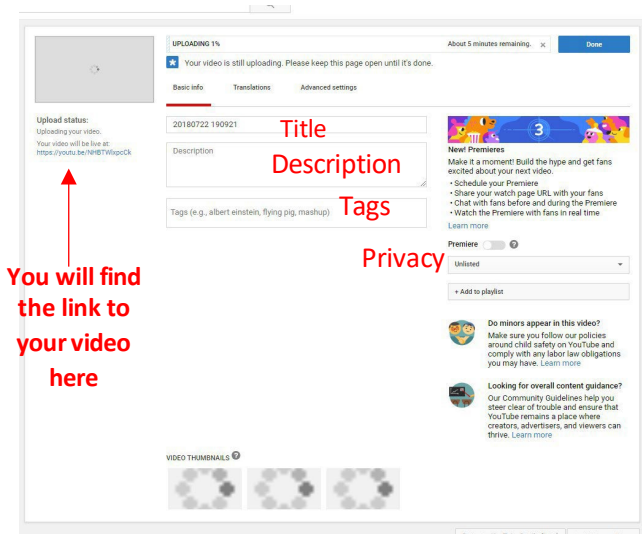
UPLOADING 1%

About 5 minutes remaining. ×

Done

Your video is still uploading. Please keep this page open until it's done.

Basic info

Translations

Advanced settings

Upload status:
Uploading your video.
Your video will be live at:
https://youtu.be/NHBTWlxpcCk

20180722 190921

Title

Description

Description

Tags (e.g., albert einstein, flying pig, mashup)

Tags

New! Premieres
Make it a moment! Build the hype and get fans excited about your next video.
• Schedule your Premiere
• Share your watch page URL with your fans
• Chat with fans before and during the Premiere
• Watch the Premiere with fans in real time
Learn more

Premiere

Privacy

Unlisted

+ Add to playlist

You will find the link to your video here

Do minors appear in this video?
Make sure you follow our policies around child safety on YouTube and comply with any labor law obligations you may have. Learn more

Looking for overall content guidance?
Our Community Guidelines help you steer clear of trouble and ensure that YouTube remains a place where creators, advertisers, and viewers can thrive. Learn more

VIDEO THUMBNAILS